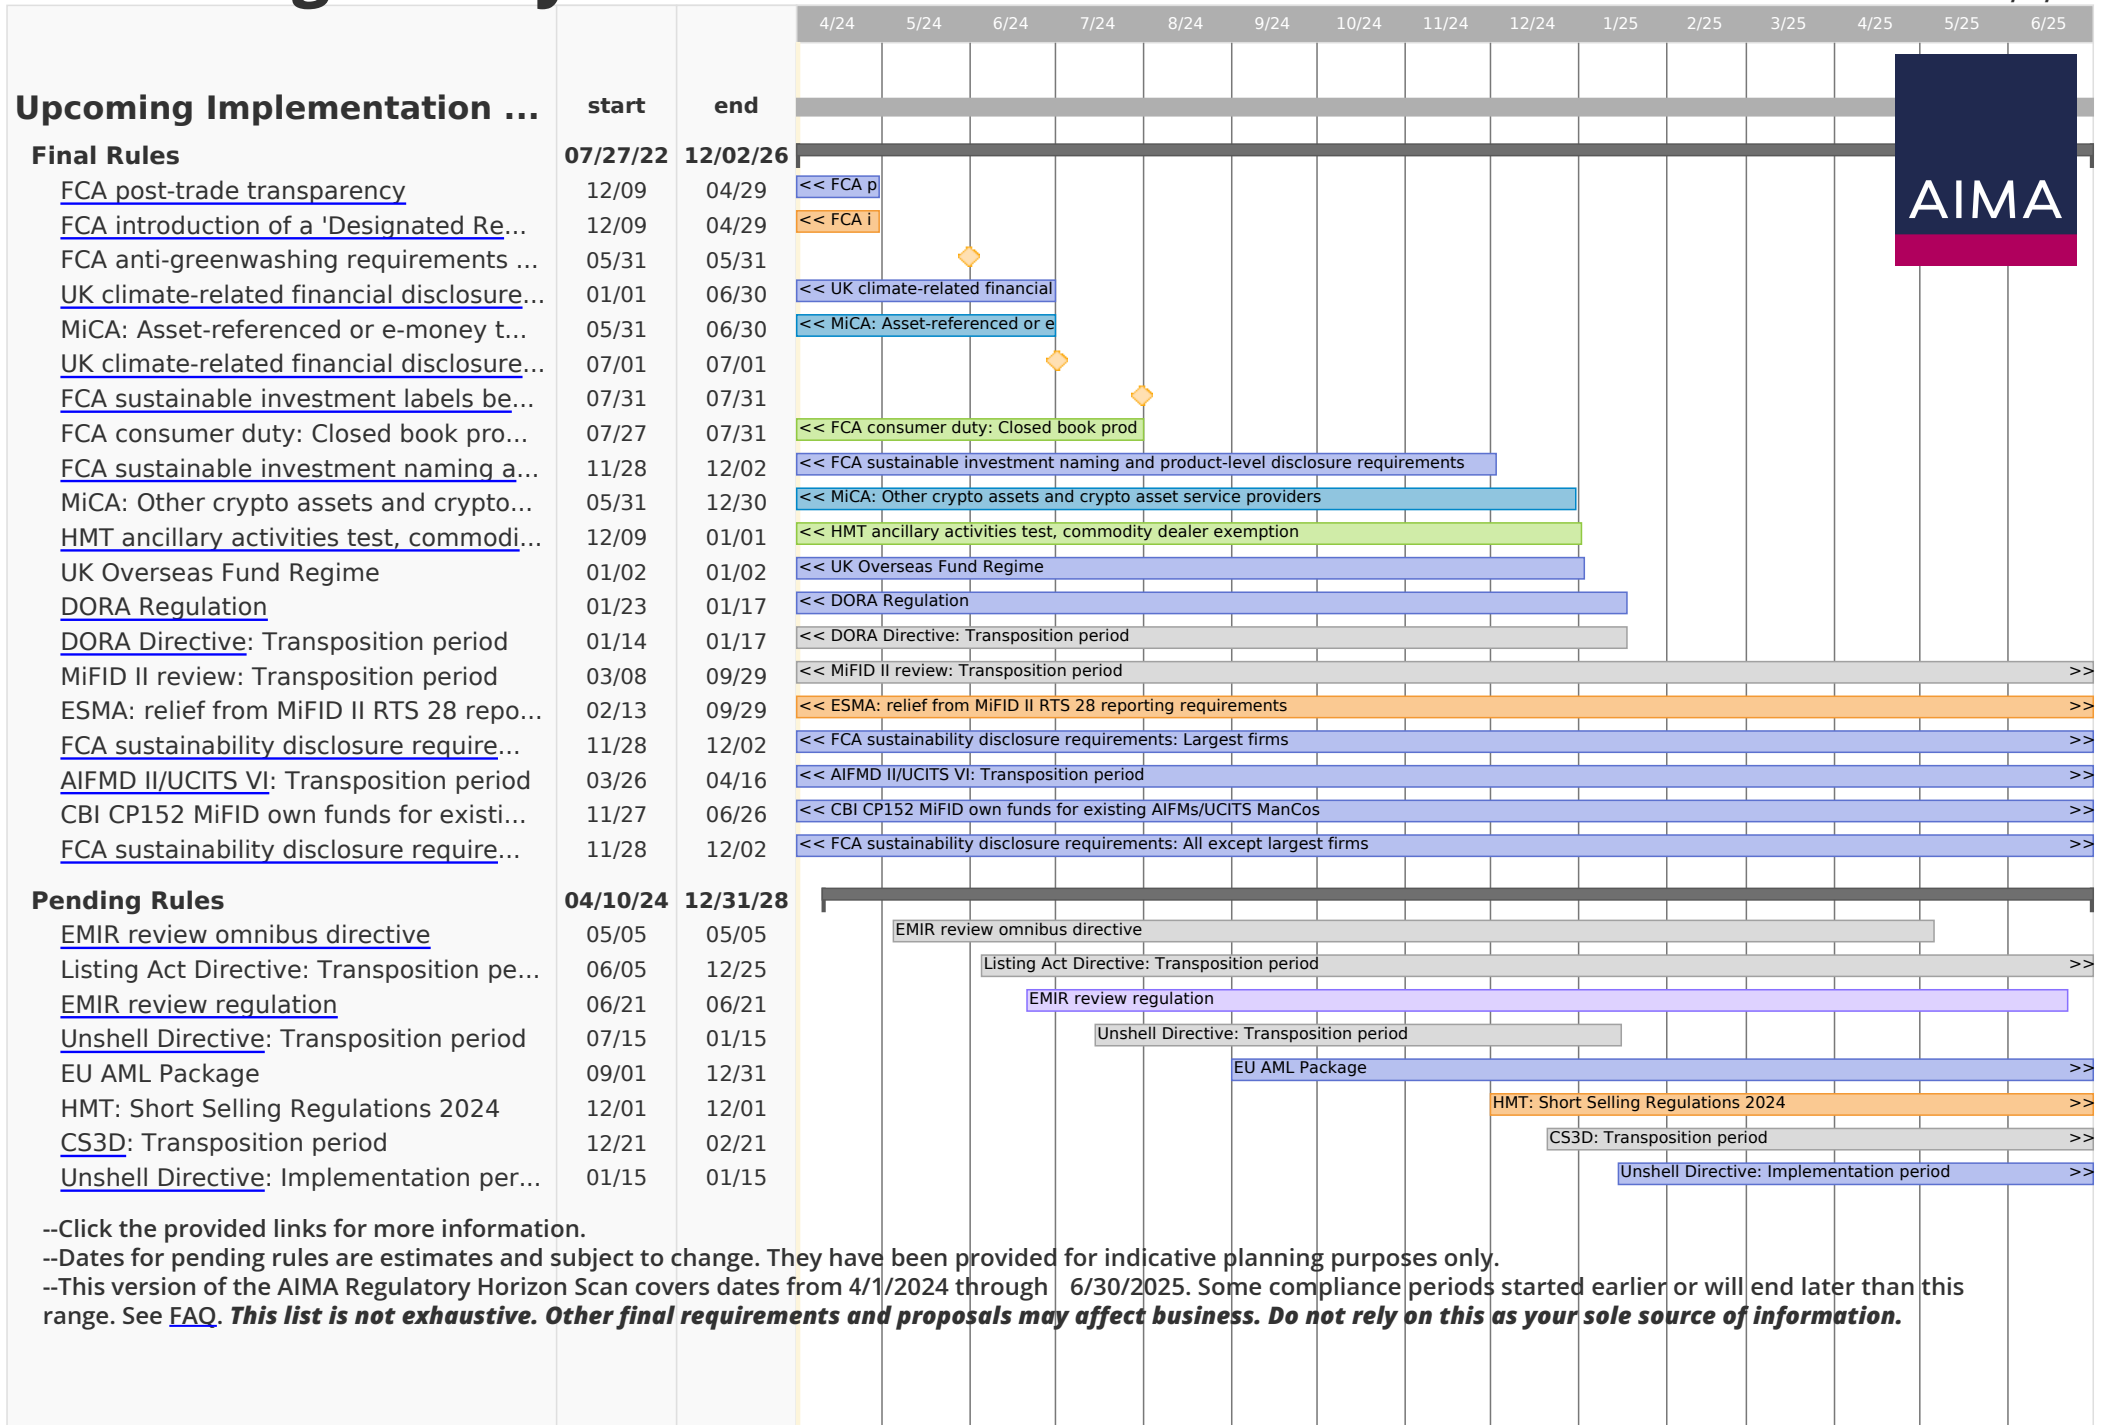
4/24 5/24 6/24 7/24 8/24 9/24 10/24 11/24 12/24 1/25 2/25 3/25 4/25 5/25 6/25

AIMA

| Upcoming Implementation ... | start | end | |
|---|---|---|---|
| Final Rules | 07/27/22 | 12/02/26 | |
| FCA post-trade transparency | 12/09 | 04/29 | << FCA p |
| FCA introduction of a 'Designated Re... | 12/09 | 04/29 | << FCA i |
| FCA anti-greenwashing requirements ... | 05/31 | 05/31 | |
| UK climate-related financial disclosure... | 01/01 | 06/30 | << UK climate-related financial |
| MiCA: Asset-referenced or e-money t... | 05/31 | 06/30 | << MiCA: Asset-referenced or e |
| UK climate-related financial disclosure... | 07/01 | 07/01 | |
| FCA sustainable investment labels be... | 07/31 | 07/31 | |
| FCA consumer duty: Closed book pro... | 07/27 | 07/31 | << FCA consumer duty: Closed book prod |
| FCA sustainable investment naming a... | 11/28 | 12/02 | << FCA sustainable investment naming and product-level disclosure requirements |
| MiCA: Other crypto assets and crypto... | 05/31 | 12/30 | << MiCA: Other crypto assets and crypto asset service providers |
| HMT ancillary activities test, commodi... | 12/09 | 01/01 | << HMT ancillary activities test, commodity dealer exemption |
| UK Overseas Fund Regime | 01/02 | 01/02 | << UK Overseas Fund Regime |
| DORA Regulation | 01/23 | 01/17 | << DORA Regulation |
| DORA Directive: Transposition period | 01/14 | 01/17 | << DORA Directive: Transposition period |
| MiFID II review: Transposition period | 03/08 | 09/29 | << MiFID II review: Transposition period >> |
| ESMA: relief from MiFID II RTS 28 repo... | 02/13 | 09/29 | << ESMA: relief from MiFID II RTS 28 reporting requirements >> |
| FCA sustainability disclosure require... | 11/28 | 12/02 | << FCA sustainability disclosure requirements: Largest firms >> |
| AIFMD II/UCITS VI: Transposition period | 03/26 | 04/16 | << AIFMD II/UCITS VI: Transposition period >> |
| CBI CP152 MiFID own funds for existi... | 11/27 | 06/26 | << CBI CP152 MiFID own funds for existing AIFMs/UCITS ManCos >> |
| FCA sustainability disclosure require... | 11/28 | 12/02 | << FCA sustainability disclosure requirements: All except largest firms >> |
| Pending Rules | 04/10/24 | 12/31/28 | |
| EMIR review omnibus directive | 05/05 | 05/05 | EMIR review omnibus directive |
| Listing Act Directive: Transposition pe... | 06/05 | 12/25 | Listing Act Directive: Transposition period >> |
| EMIR review regulation | 06/21 | 06/21 | EMIR review regulation |
| Unshell Directive: Transposition period | 07/15 | 01/15 | Unshell Directive: Transposition period |
| EU AML Package | 09/01 | 12/31 | EU AML Package >> |
| HMT: Short Selling Regulations 2024 | 12/01 | 12/01 | HMT: Short Selling Regulations 2024 >> |
| CS3D: Transposition period | 12/21 | 02/21 | CS3D: Transposition period >> |
| Unshell Directive: Implementation per... | 01/15 | 01/15 | Unshell Directive: Implementation period >> |

--Click the provided links for more information.
--Dates for pending rules are estimates and subject to change. They have been provided for indicative planning purposes only.
--This version of the AIMA Regulatory Horizon Scan covers dates from 4/1/2024 through 6/30/2025. Some compliance periods started earlier or will end later than this range. See FAQ. *This list is not exhaustive. Other final requirements and proposals may affect business. Do not rely on this as your sole source of information.*